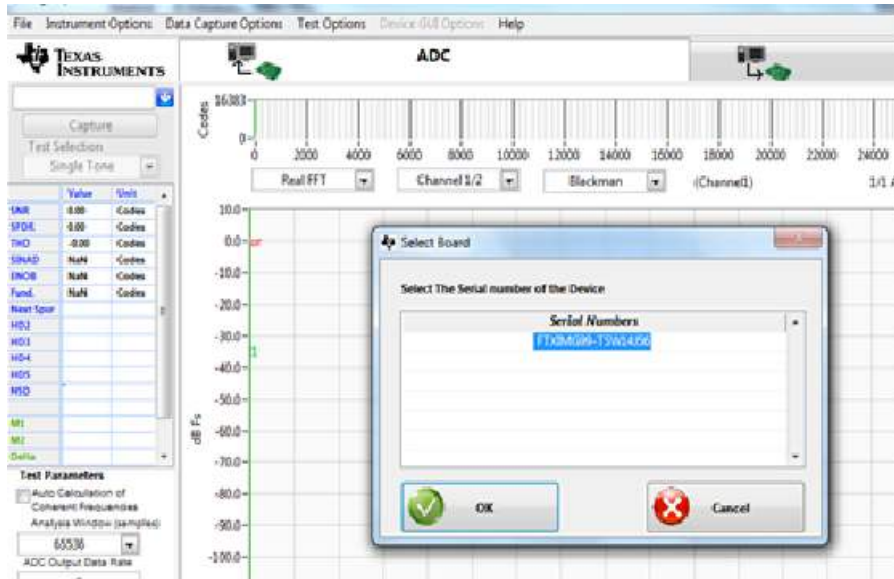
File Instrument Options Data Capture Options Test Options Device GUI Options Help

TEXAS INSTRUMENTS

ADC

Capture

Test Selection

Single Tone

| | Value | Unit |
|---|---|---|
| SNR | 0.00 | Codes |
| SFDR | 0.00 | Codes |
| THD | -0.00 | Codes |
| SINAD | NaN | Codes |
| ENOB | NaN | Codes |
| Fund. | NaN | Codes |
| Next Spur | | |
| HD2 | | |
| HD3 | | |
| HD4 | | |
| HD5 | | |
| MSD | | |
| M1 | | |
| M2 | | |
| Delta | | |

Test Parameters

Auto Calculation of Coherent Frequencies

Analysis Window (samples)

65536

ADC Output Data Rate

16383

Codes

0

0 2000 4000 6000 8000 10000 12000 14000 16000 18000 20000 22000 24000

Real FFT

Channel 1/2

Blackman

(Channel1)

1/1

10.0 0.0 -10.0 -20.0 -30.0 -40.0 -50.0 -60.0 -70.0 -80.0 -90.0 -100.0

dB Fs

Select Board

Select The Serial number of the Device

Serial Numbers

FTXRMG99-TSW1400

OK

Cancel